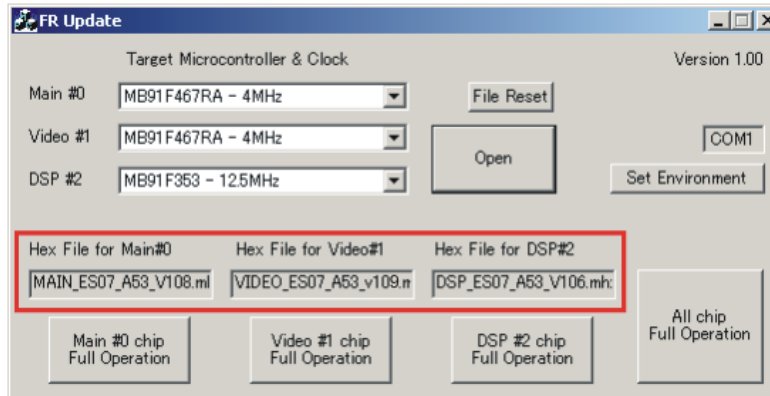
FR Update

Target Microcontroller & Clock

Version 1.00

Main #0 MB91F467RA - 4MHz

File Reset

Video #1 MB91F467RA - 4MHz

Open

COM1

DSP #2 MB91F353 - 12.5MHz

Set Environment

Hex File for Main#0
MAIN_ES07_A53_V108.ml

Hex File for Video#1
VIDEO_ES07_A53_v109.m

Hex File for DSP#2
DSP_ES07_A53_V106.mh:

All chip
Full Operation

Main #0 chip
Full Operation

Video #1 chip
Full Operation

DSP #2 chip
Full Operation